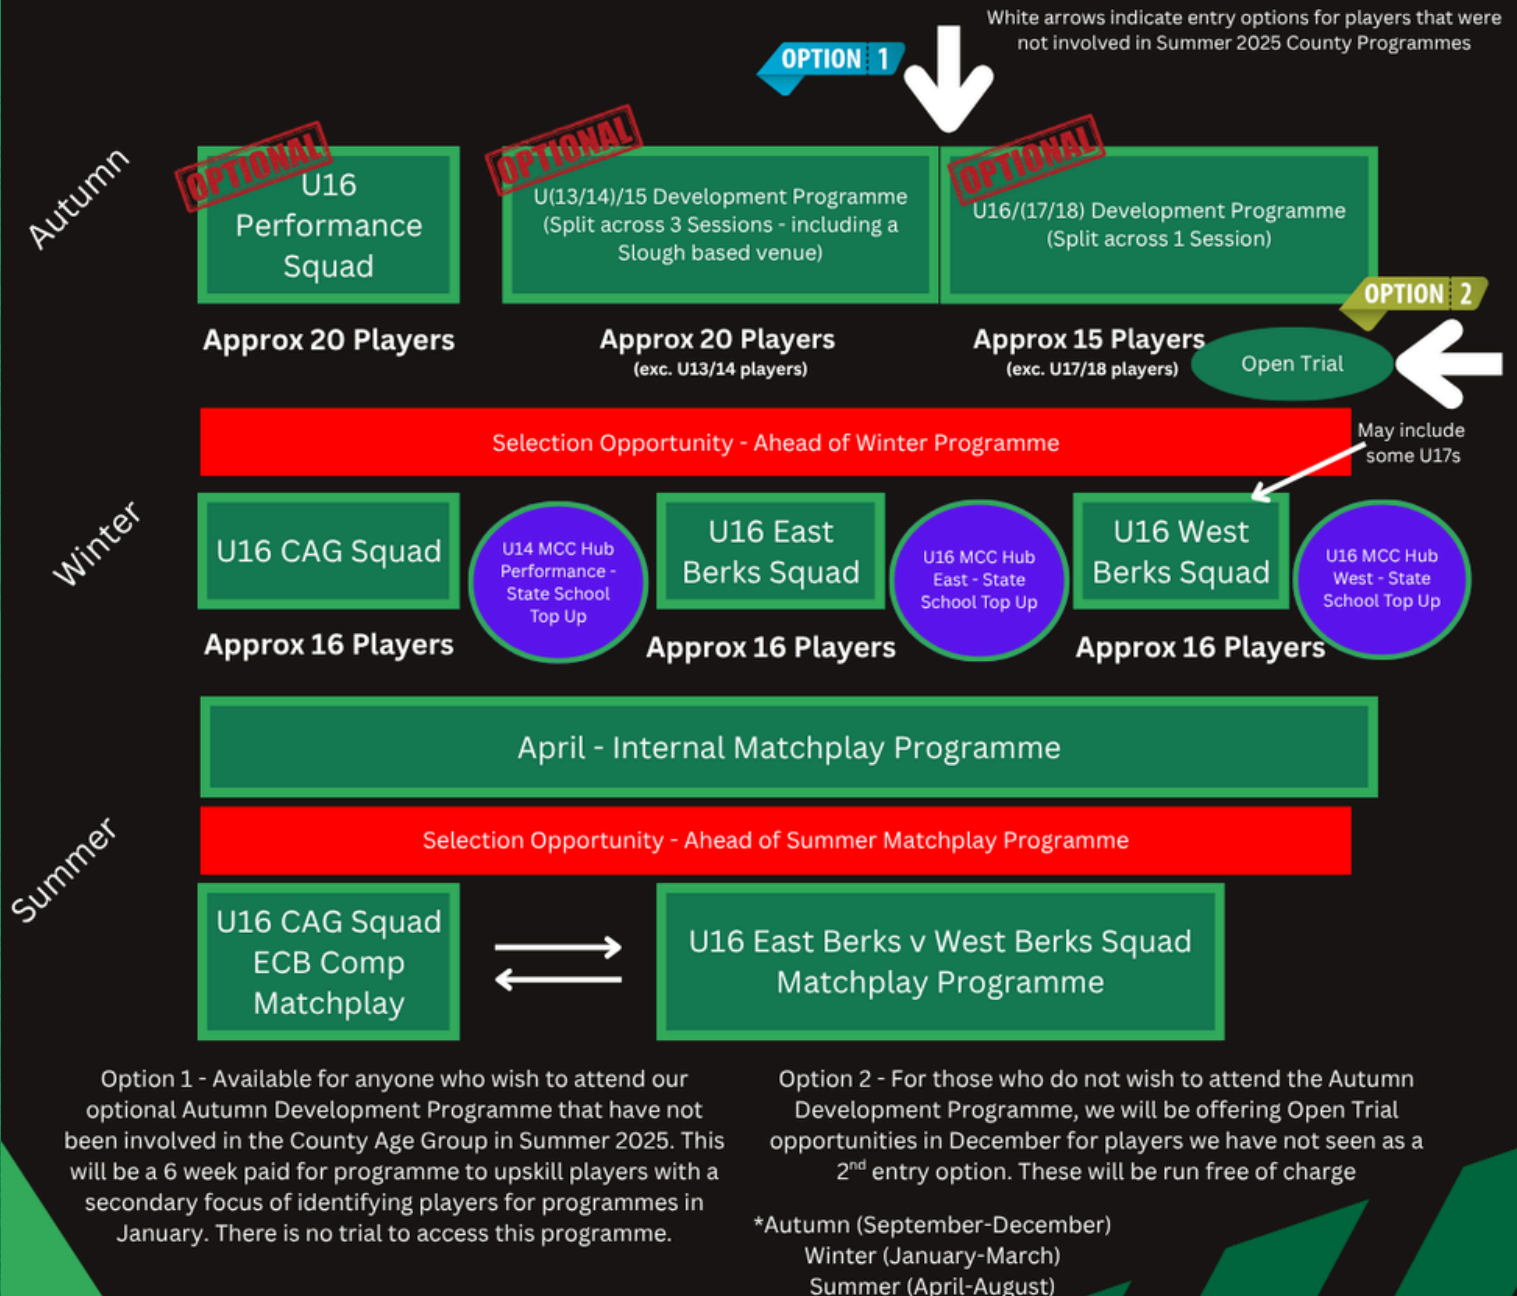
White arrows indicate entry options for players that were not involved in Summer 2025 County Programmes

OPTION 1

Autumn

OPTIONAL

U16 Performance Squad

Approx 20 Players

OPTIONAL

U(13/14)/15 Development Programme (Split across 3 Sessions - including a Slough based venue)

Approx 20 Players
(exc. U13/14 players)

OPTIONAL

U16/(17/18) Development Programme (Split across 1 Session)

Approx 15 Players
(exc. U17/18 players)

OPTION 2

Open Trial

Selection Opportunity - Ahead of Winter Programme

May include some U17s

Winter

U16 CAG Squad

Approx 16 Players

U14 MCC Hub Performance - State School Top Up

U16 East Berks Squad

Approx 16 Players

U16 MCC Hub East - State School Top Up

U16 West Berks Squad

Approx 16 Players

U16 MCC Hub West - State School Top Up

April - Internal Matchplay Programme

Summer

Selection Opportunity - Ahead of Summer Matchplay Programme

U16 CAG Squad ECB Comp Matchplay

U16 East Berks v West Berks Squad Matchplay Programme

Option 1 - Available for anyone who wish to attend our optional Autumn Development Programme that have not been involved in the County Age Group in Summer 2025. This will be a 6 week paid for programme to upskill players with a secondary focus of identifying players for programmes in January. There is no trial to access this programme.

Option 2 - For those who do not wish to attend the Autumn Development Programme, we will be offering Open Trial opportunities in December for players we have not seen as a 2$^{nd}$ entry option. These will be run free of charge

*Autumn (September-December)
Winter (January-March)
Summer (April-August)